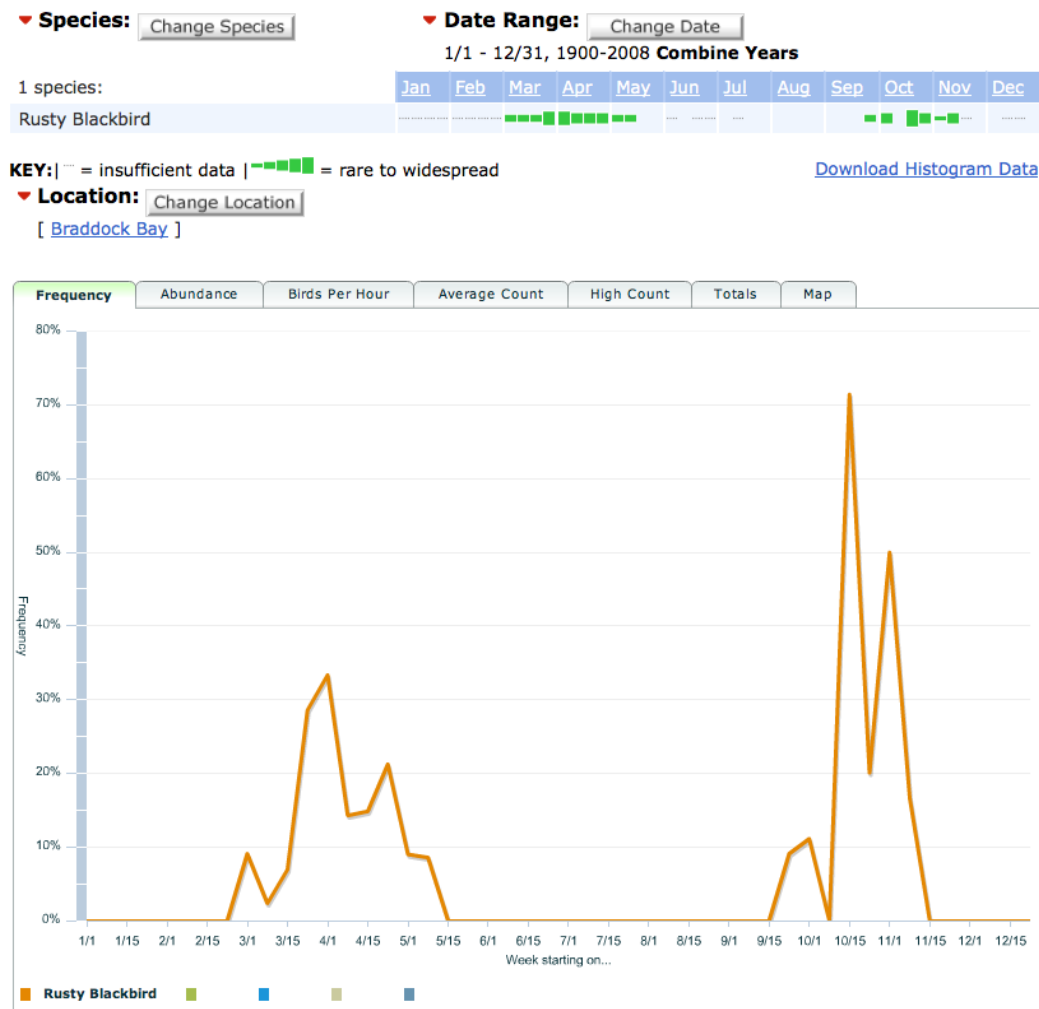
Species: Change Species

Date Range: Change Date

1/1 - 12/31, 1900-2008 **Combine Years**

| 1 species: | Jan | Feb | Mar | Apr | May | Jun | Jul | Aug | Sep | Oct | Nov | Dec |
|---|---|---|---|---|---|---|---|---|---|---|---|---|
| Rusty Blackbird | | | | | | | | | | | | |

KEY: = insufficient data | = rare to widespread

Download Histogram Data

Location: Change Location

[ Braddock Bay ]

Frequency | Abundance | Birds Per Hour | Average Count | High Count | Totals | Map

80%
70%
60%
50%
40%
30%
20%
10%
0%

Frequency

1/1 1/15 2/1 2/15 3/1 3/15 4/1 4/15 5/1 5/15 6/1 6/15 7/1 7/15 8/1 8/15 9/1 9/15 10/1 10/15 11/1 11/15 12/1 12/15

Week starting on...

Rusty Blackbird